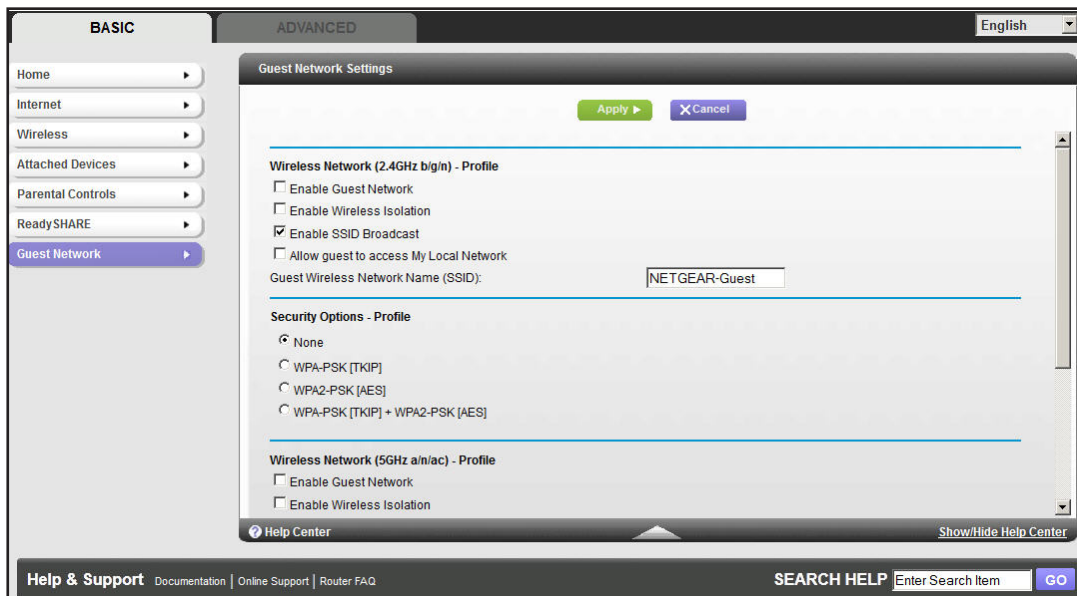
BASIC
ADVANCED
English

Home
Internet
Wireless
Attached Devices
Parental Controls
ReadySHARE
Guest Network

Guest Network Settings

Apply ▶
✕Cancel

Wireless Network (2.4GHz b/g/n) - Profile
☐ Enable Guest Network
☐ Enable Wireless Isolation
☑ Enable SSID Broadcast
☐ Allow guest to access My Local Network
Guest Wireless Network Name (SSID): NETGEAR-Guest

Security Options - Profile
◉ None
○ WPA-PSK [TKIP]
○ WPA2-PSK [AES]
○ WPA-PSK [TKIP] + WPA2-PSK [AES]

Wireless Network (5GHz a/n/ac) - Profile
☐ Enable Guest Network
☐ Enable Wireless Isolation

Help Center
Show/Hide Help Center

Help & Support Documentation | Online Support | Router FAQ
SEARCH HELP Enter Search Item GO